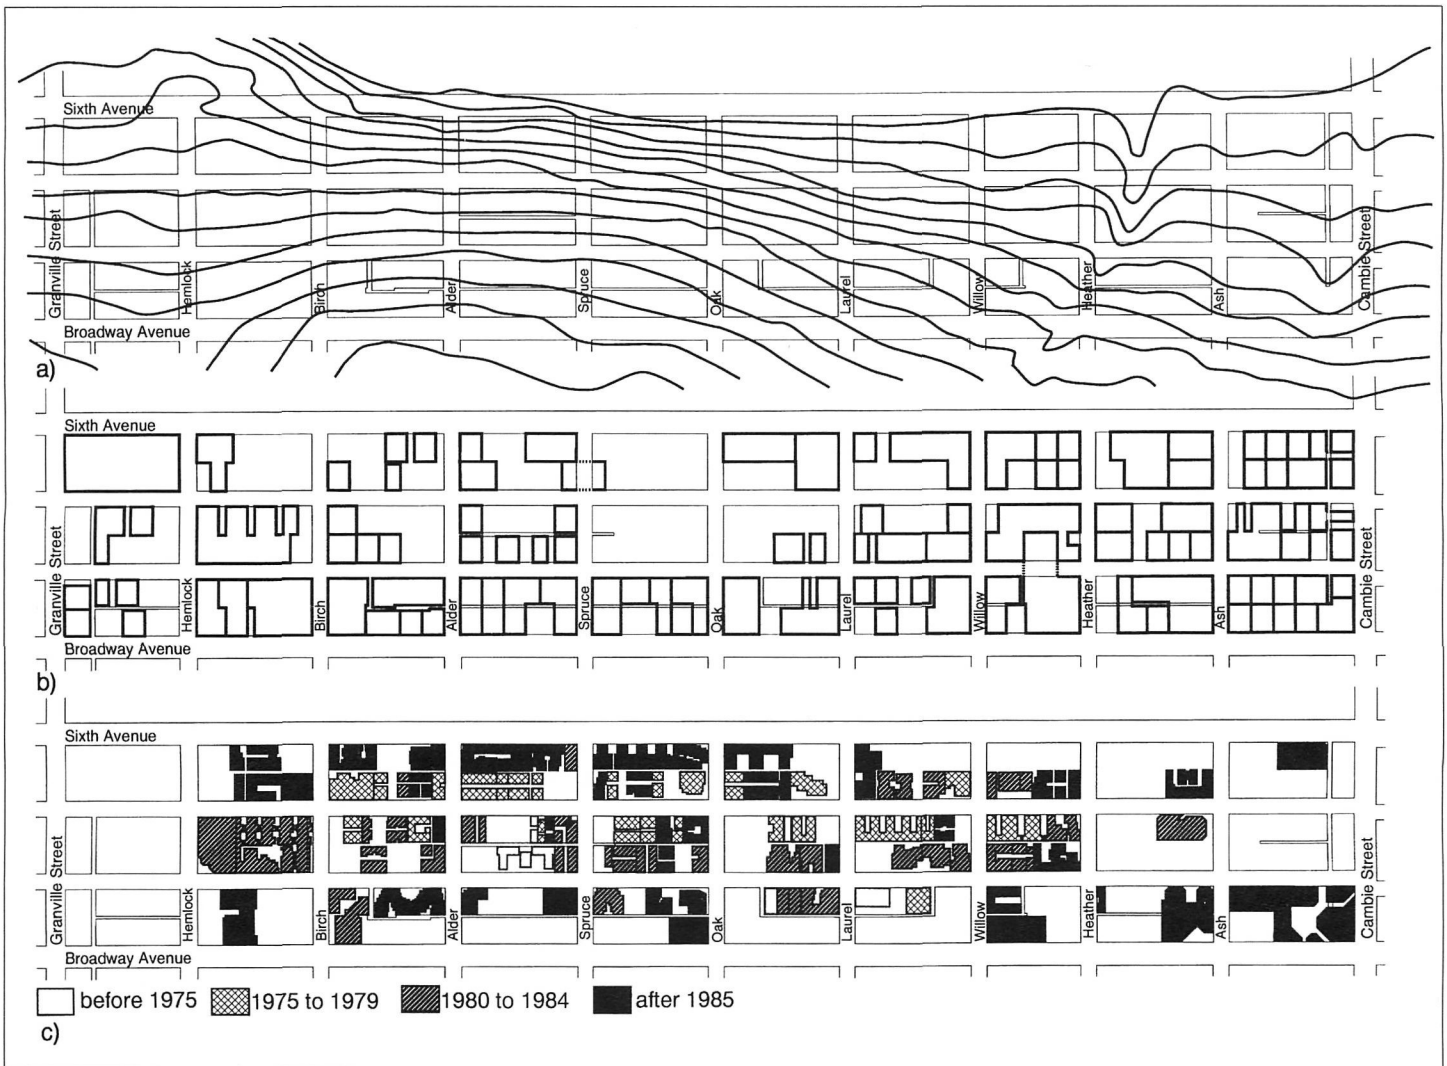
Sixth Avenue
Granville Street
Hemlock
Birch
Alder
Spruce
Oak
Laurel
Willow
Heather
Ash
Cambie Street
Broadway Avenue
a)

Sixth Avenue
Granville Street
Hemlock
Birch
Alder
Spruce
Oak
Laurel
Willow
Heather
Ash
Cambie Street
Broadway Avenue
b)

Sixth Avenue
Granville Street
Hemlock
Birch
Alder
Spruce
Oak
Laurel
Willow
Heather
Ash
Cambie Street
Broadway Avenue

before 1975 1975 to 1979 1980 to 1984 after 1985
c)